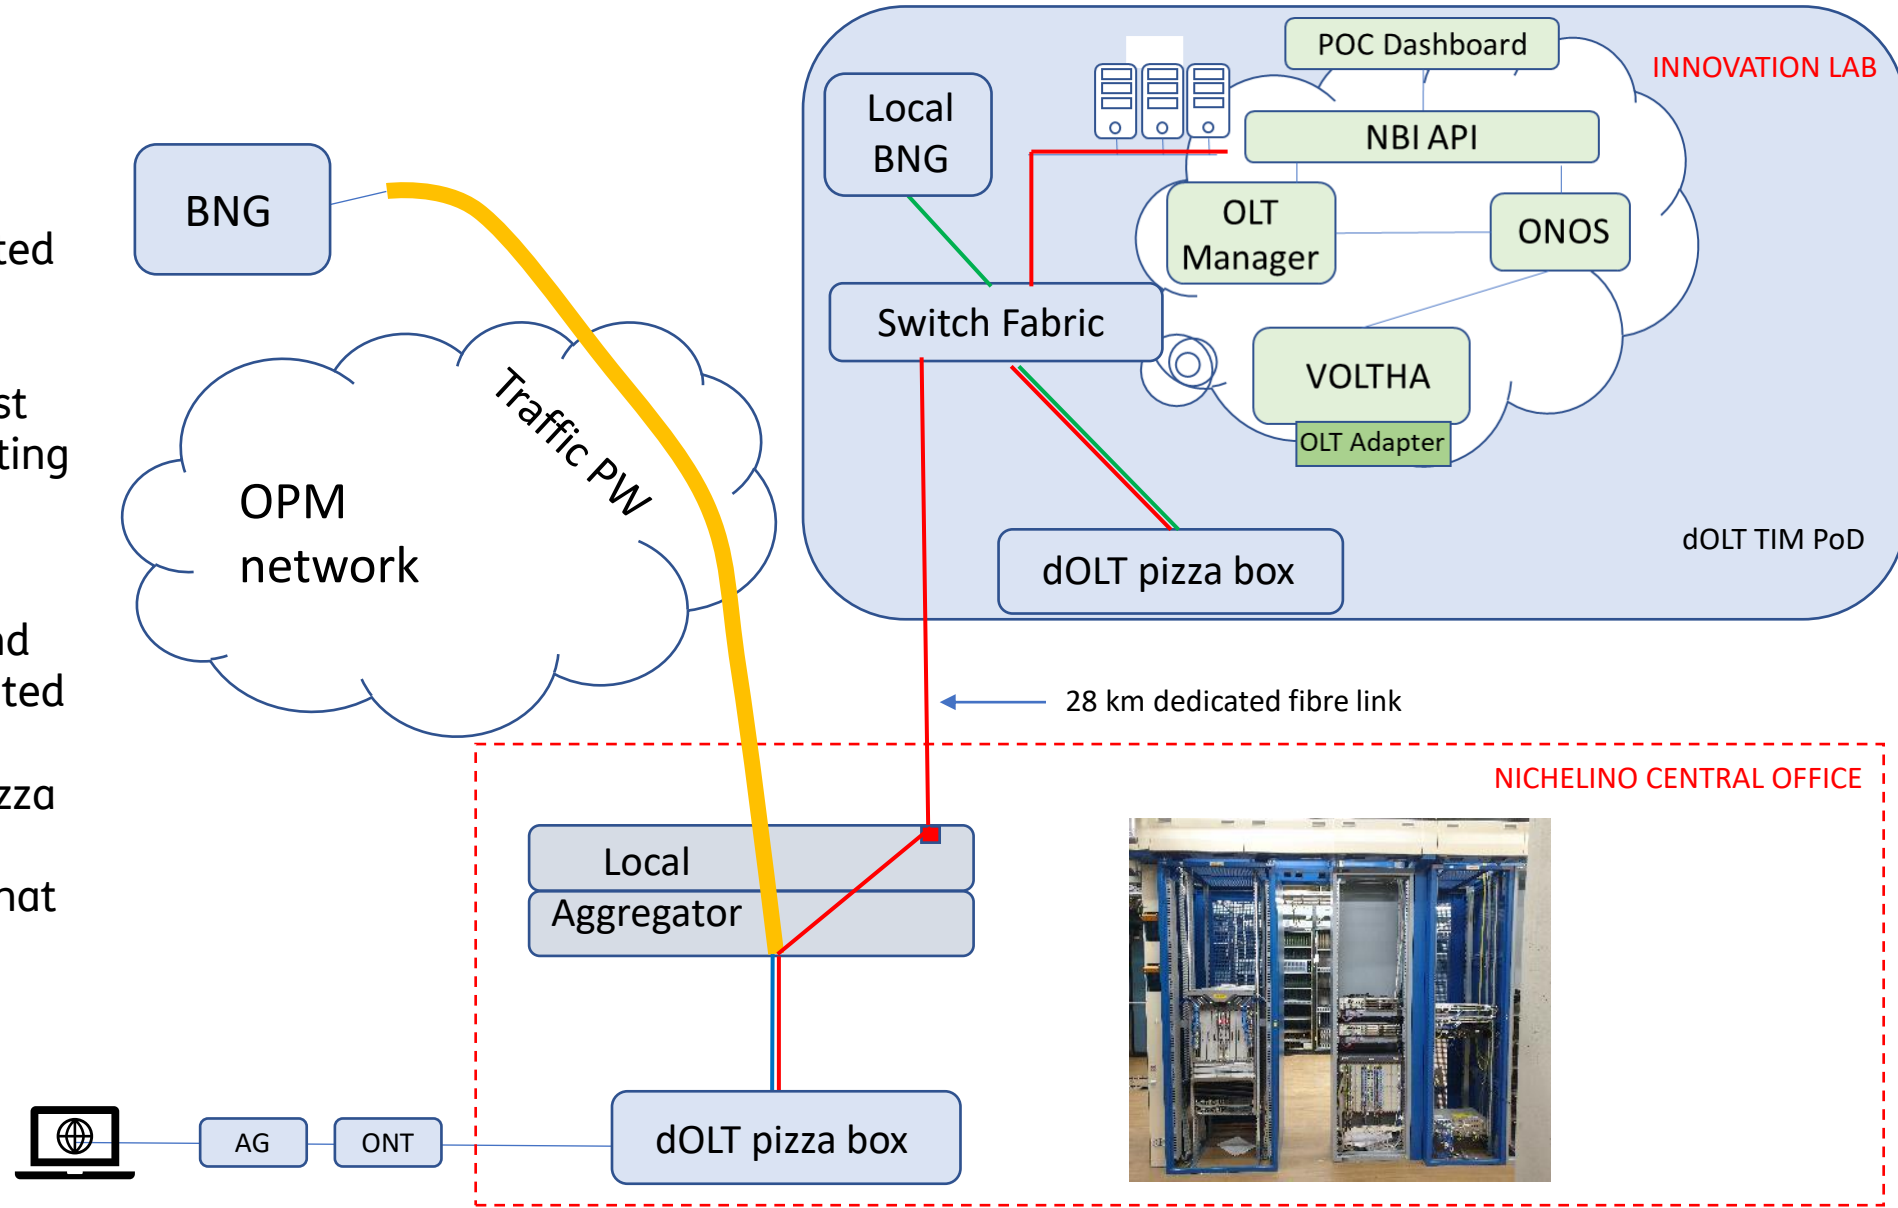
ted

st
ting

nd
ted

zza

hat

BNG

OPM
network

Traffic PW

Local
BNG

POC Dashboard

INNOVATION LAB

NBI API

OLT
Manager

ONOS

Switch Fabric

VOLTHA

OLT Adapter

dOLT pizza box

dOLT TIM PoD

28 km dedicated fibre link

NICHELINO CENTRAL OFFICE

Local
Aggregator

AG

ONT

dOLT pizza box